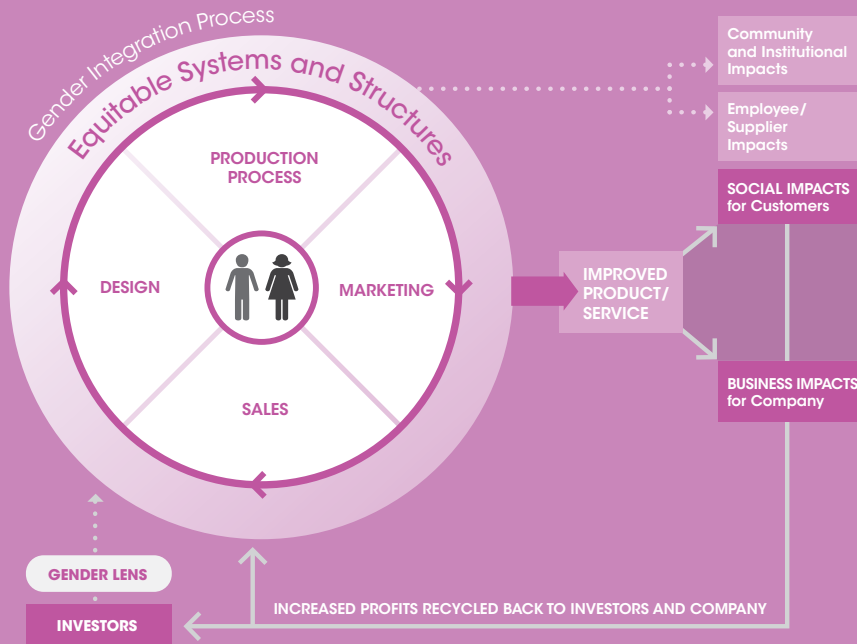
Gender Integration Process

Equitable Systems and Structures

PRODUCTION PROCESS

DESIGN

MARKETING

SALES

IMPROVED PRODUCT/ SERVICE

Community and Institutional Impacts

Employee/ Supplier Impacts

SOCIAL IMPACTS for Customers

BUSINESS IMPACTS for Company

GENDER LENS

INVESTORS

INCREASED PROFITS RECYCLED BACK TO INVESTORS AND COMPANY